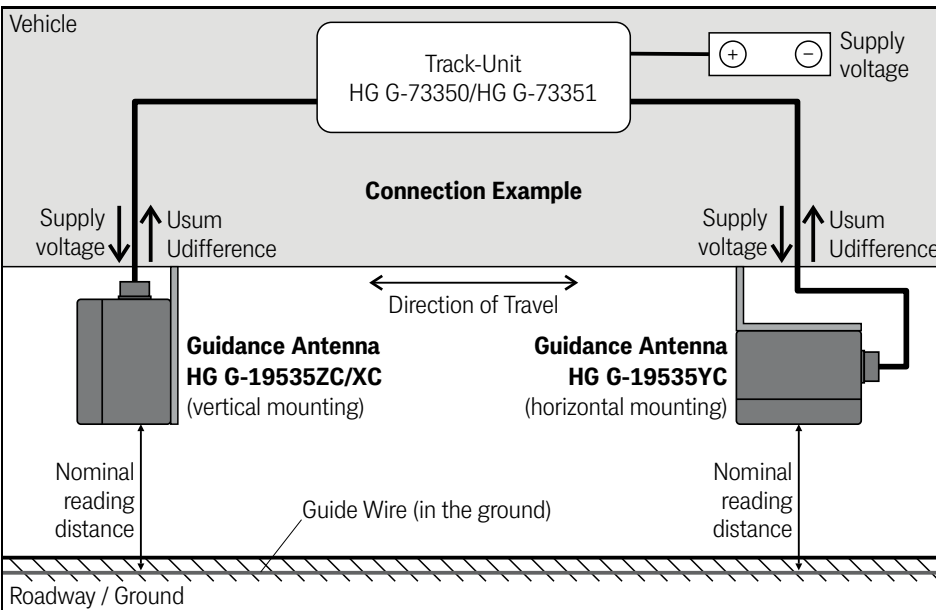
Vehicle

Track-Unit
HG G-73350/HG G-73351

+ −

Supply voltage

Connection Example

Supply voltage

Usum
Udifference

Supply voltage

Usum
Udifference

Direction of Travel

Guidance Antenna
HG G-19535ZC/XC
(vertical mounting)

Guidance Antenna
HG G-19535YC
(horizontal mounting)

Nominal reading distance

Guide Wire (in the ground)

Nominal reading distance

Roadway / Ground